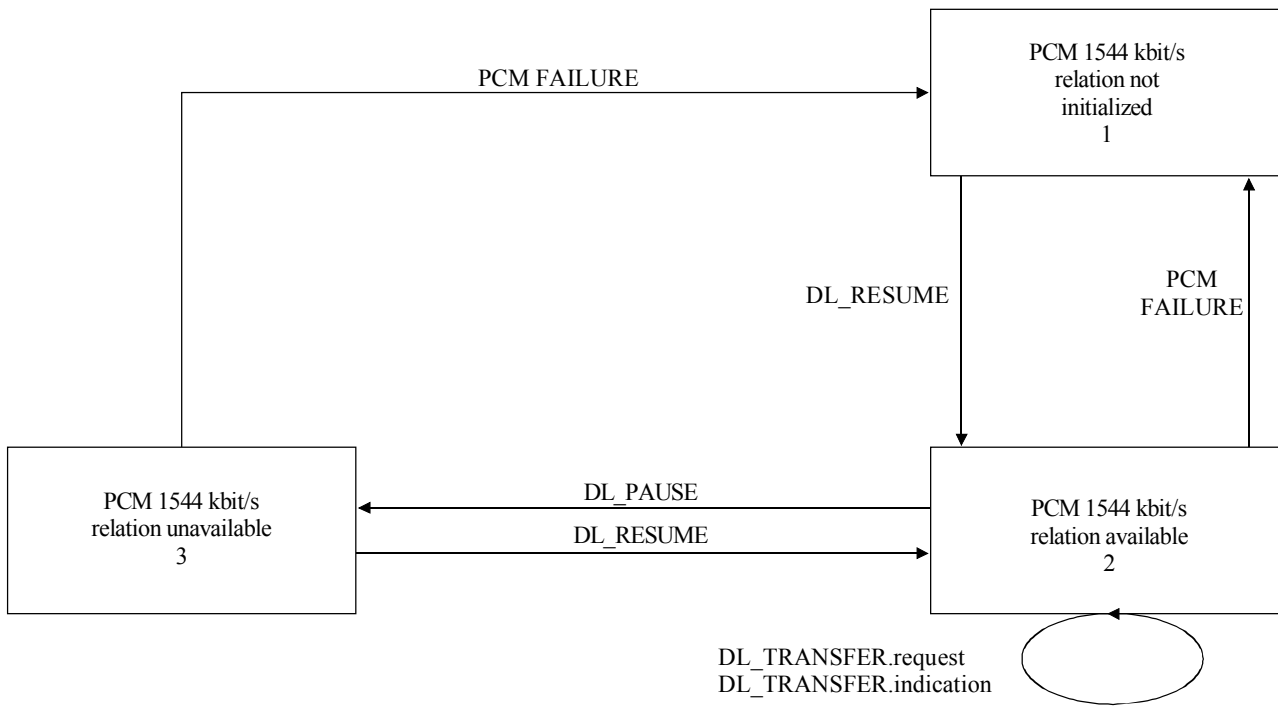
PCM FAILURE

PCM 1544 kbit/s relation not initialized 1

DL_RESUME

PCM FAILURE

PCM 1544 kbit/s relation unavailable 3

DL_PAUSE

DL_RESUME

PCM 1544 kbit/s relation available 2

DL_TRANSFER.request
DL_TRANSFER.indication